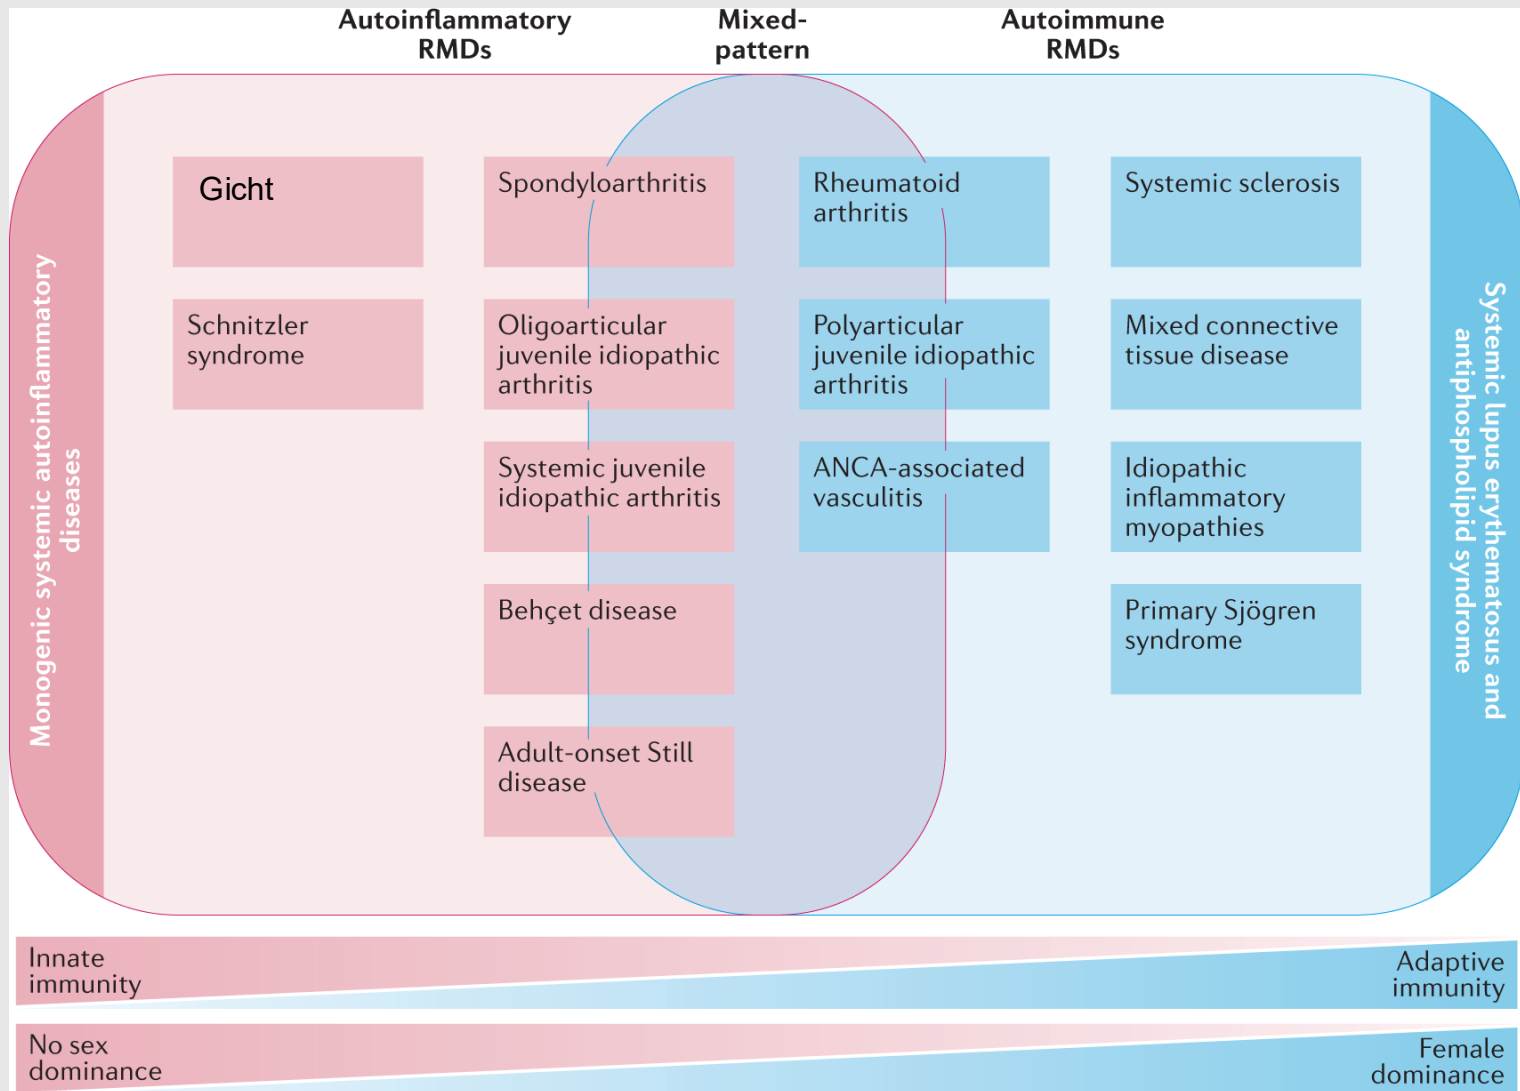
Autoinflammatory RMDs

Mixed-pattern

Autoimmune RMDs

Monogenic systemic autoinflammatory diseases

Gicht

Spondyloarthritis

Rheumatoid arthritis

Systemic sclerosis

Schnitzler syndrome

Oligoarticular juvenile idiopathic arthritis

Polyarticular juvenile idiopathic arthritis

Mixed connective tissue disease

Systemic juvenile idiopathic arthritis

ANCA-associated vasculitis

Idiopathic inflammatory myopathies

Behçet disease

Primary Sjögren syndrome

Adult-onset Still disease

Systemic lupus erythematosus and antiphospholipid syndrome

Innate immunity

Adaptive immunity

No sex dominance

Female dominance